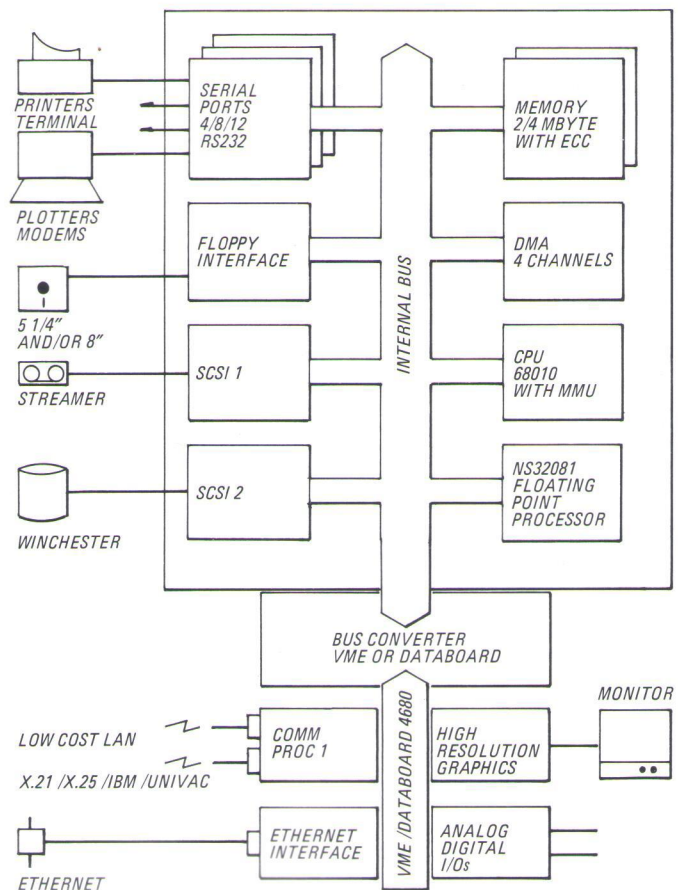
PRINTERS
TERMINAL

PLOTTERS
MODEMS

SERIAL
PORTS
4/8/12
RS232

MEMORY
2/4 MBYTE
WITH ECC

FLOPPY
INTERFACE

DMA
4 CHANNELS

5 1/4"
AND/OR 8"

INTERNAL BUS

SCSI 1

STREAMER

CPU
68010
WITH MMU

SCSI 2

NS32081
FLOATING
POINT
PROCESSOR

WINCHESTER

BUS CONVERTER
VME OR DATABOARD

MONITOR

LOW COST LAN

COMM
PROC 1

X.21 /X.25 /IBM /UNIVAC

VME /DATABOARD 4680

HIGH
RESOLUTION
GRAPHICS

ETHERNET
INTERFACE

ANALOG
DIGITAL
I/Os

ETHERNET